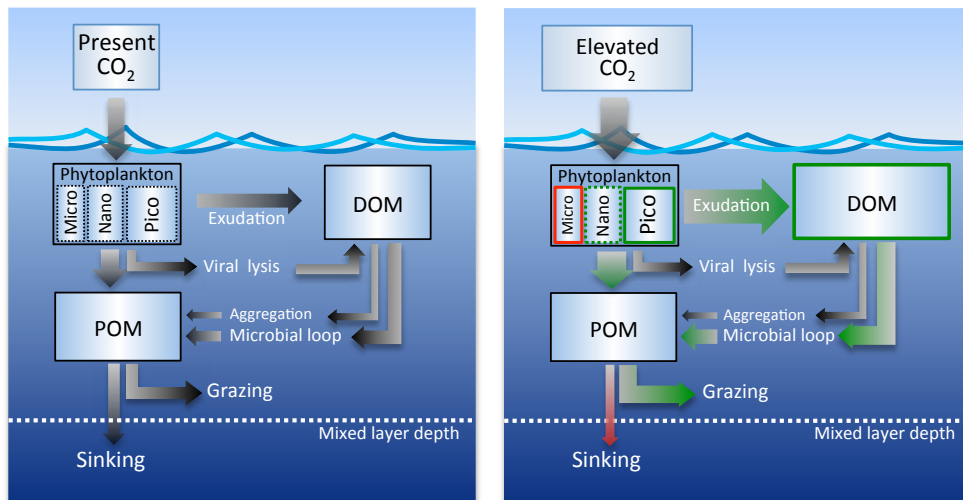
Present $CO_2$

Phytoplankton

Micro

Nano

Pico

Exudation

DOM

Viral lysis

Aggregation

Microbial loop

POM

Grazing

Mixed layer depth

Sinking

Elevated $CO_2$

Phytoplankton

Micro

Nano

Pico

Exudation

DOM

Viral lysis

Aggregation

Microbial loop

POM

Grazing

Mixed layer depth

Sinking